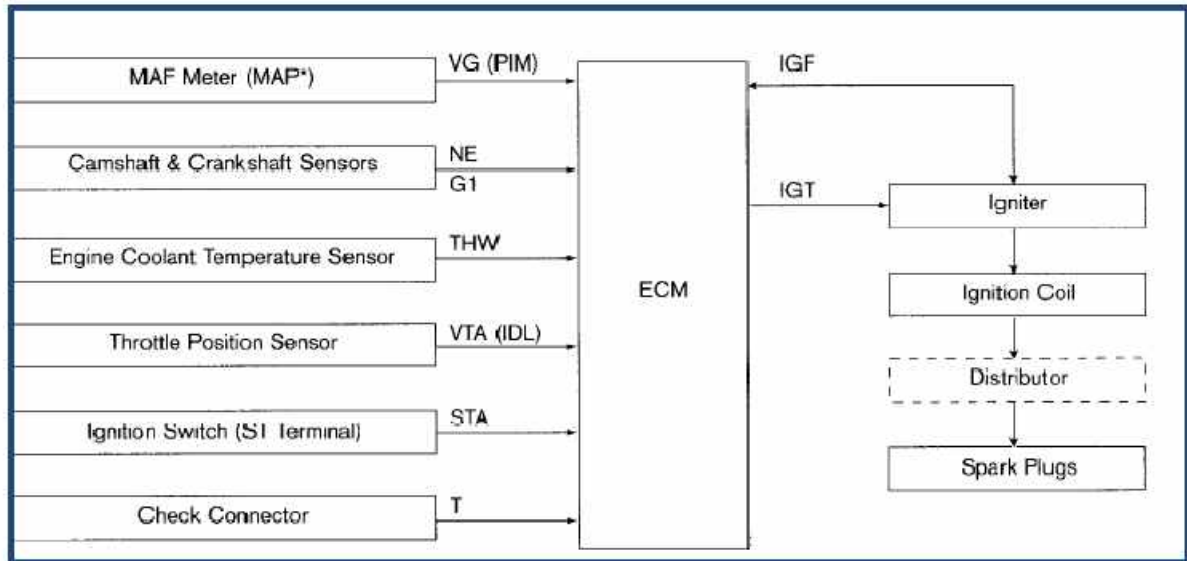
MAF Meter (MAP*)

VG (PIM)

Camshaft & Crankshaft Sensors

NE

G1

Engine Coolant Temperature Sensor

THW

Throttle Position Sensor

VTA (IDL)

Ignition Switch (ST Terminal)

STA

Check Connector

T

ECM

IGF

IGT

Igniter

Ignition Coil

Distributor

Spark Plugs